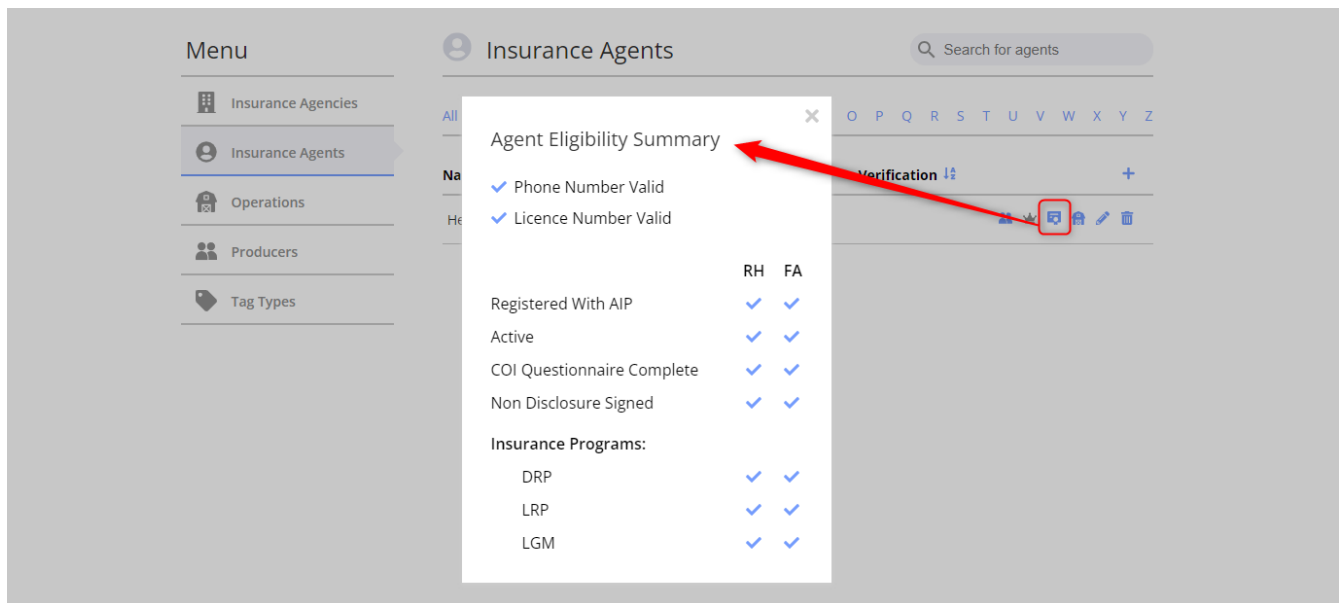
Menu

Insurance Agencies

Insurance Agents

Operations

Producers

Tag Types

Insurance Agents

Search for agents

All

O P Q R S T U V W X Y Z

Na

Verification

+

He

×

Agent Eligibility Summary

✓ Phone Number Valid

✓ Licence Number Valid

| | RH | FA |
|---|---|---|
| Registered With AIP | ✓ | ✓ |
| Active | ✓ | ✓ |
| COI Questionnaire Complete | ✓ | ✓ |
| Non Disclosure Signed | ✓ | ✓ |

Insurance Programs:

| | | |
|---|---|---|
| DRP | ✓ | ✓ |
| LRP | ✓ | ✓ |
| LGM | ✓ | ✓ |